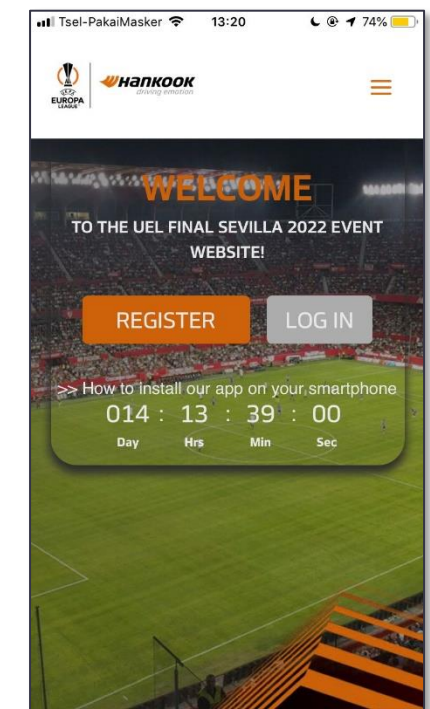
Tsel-PakaiMasker 13:20 74%

EUROPA LEAGUE

Hankook driving emotion

WELCOME

TO THE UEL FINAL SEVILLA 2022 EVENT WEBSITE!

REGISTER

LOG IN

>> How to install our app on your smartphone

014 : 13 : 39 : 00

Day Hrs Min Sec